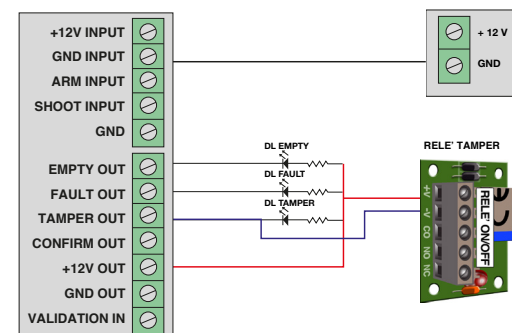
+12V INPUT
GND INPUT
ARM INPUT
SHOOT INPUT
GND
EMPTY OUT
FAULT OUT
TAMPER OUT
CONFIRM OUT
+12V OUT
GND OUT
VALIDATION IN

+ 12 V
GND

DL EMPTY
DL FAULT
DL TAMPER

RELE' TAMPER
+V
-V
CO
NO
NC
RELE' ON/OFF